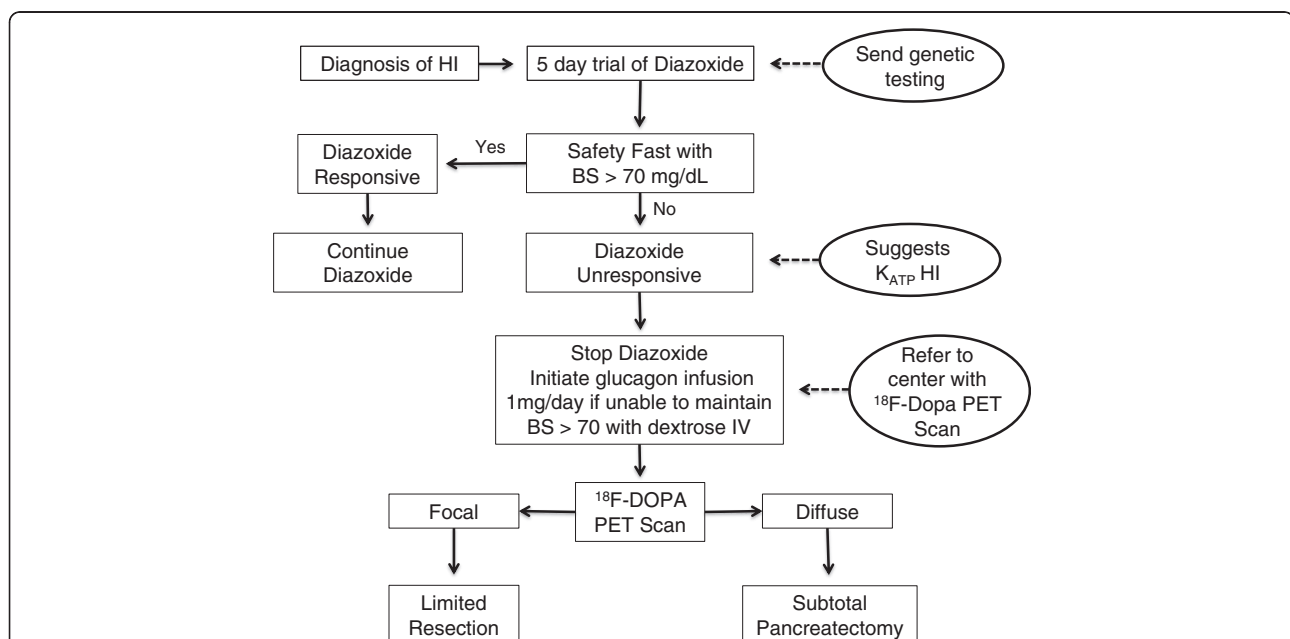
Diagnosis of HI

5 day trial of Diazoxide

Send genetic testing

Safety Fast with BS > 70 mg/dL

Yes

Diazoxide Responsive

Continue Diazoxide

No

Diazoxide Unresponsive

Suggests $K_{ATP}$ HI

Stop Diazoxide Initiate glucagon infusion 1mg/day if unable to maintain BS > 70 with dextrose IV

Refer to center with $^{18}$F-Dopa PET Scan

$^{18}$F-DOPA PET Scan

Focal

Diffuse

Limited Resection

Subtotal Pancreatectomy